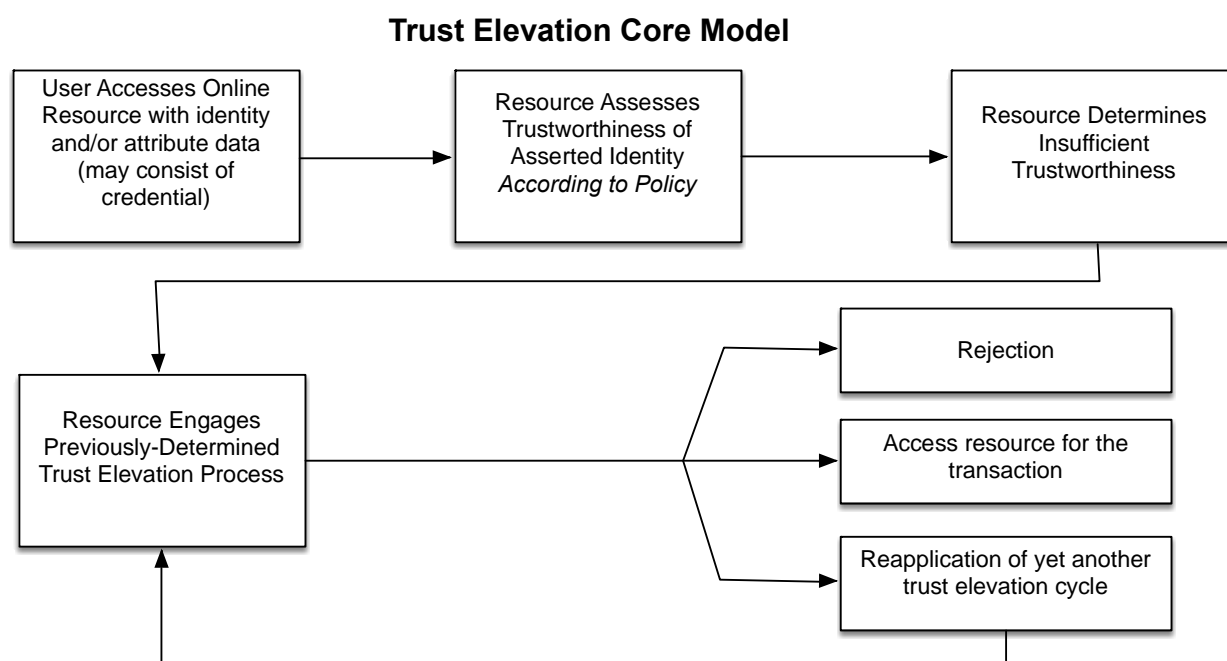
Trust Elevation Core Model

User Accesses Online Resource with identity and/or attribute data (may consist of credential)

Resource Assesses Trustworthiness of Asserted Identity *According to Policy*

Resource Determines Insufficient Trustworthiness

Resource Engages Previously-Determined Trust Elevation Process

Rejection

Access resource for the transaction

Reapplication of yet another trust elevation cycle